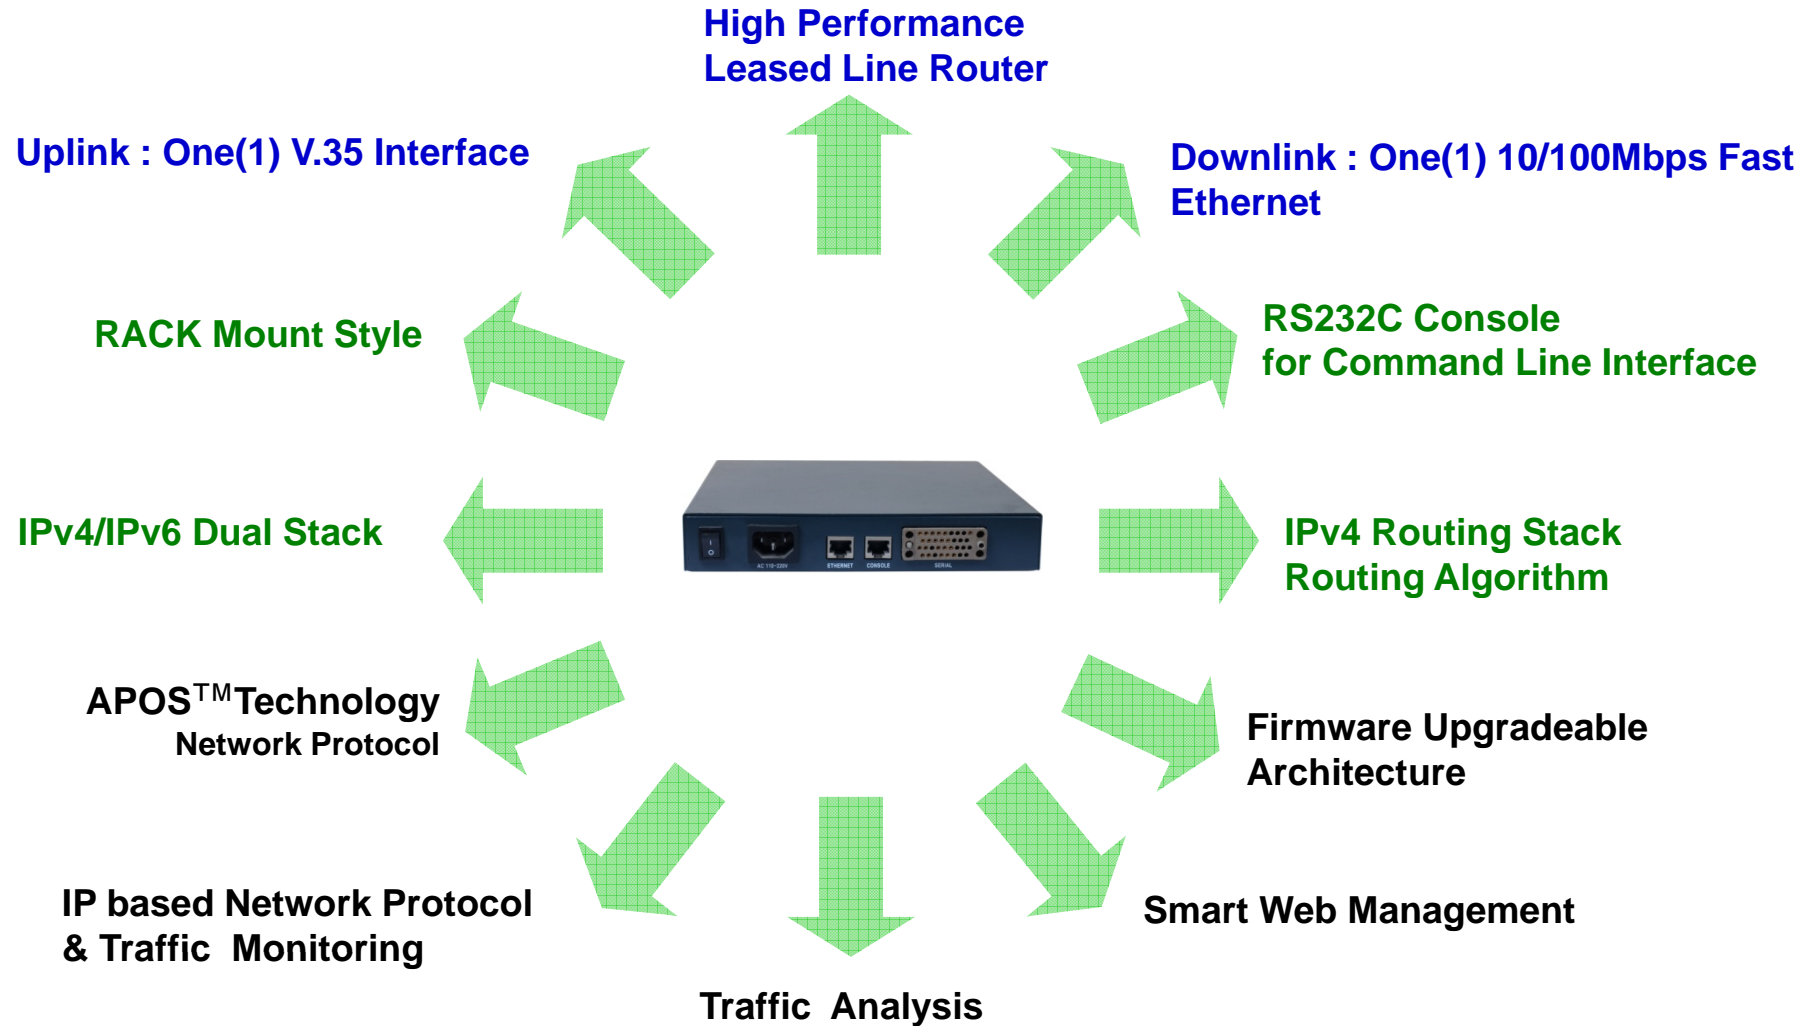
High Performance
Leased Line Router

Uplink : One(1) V.35 Interface

Downlink : One(1) 10/100Mbps Fast Ethernet

RACK Mount Style

RS232C Console
for Command Line Interface

IPv4/IPv6 Dual Stack

ETHERNET CONSOLE SERIAL

IPv4 Routing Stack
Routing Algorithm

APOS$^{TM}$Technology
Network Protocol

Firmware Upgradeable
Architecture

IP based Network Protocol
& Traffic Monitoring

Smart Web Management

Traffic Analysis